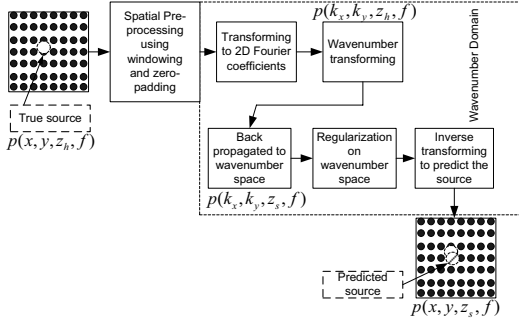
True source

$p(x, y, z_h, f)$

Spatial Pre-processing using windowing and zero-padding

$p(k_x, k_y, z_h, f)$

Transforming to 2D Fourier coefficients

Wavenumber transforming

Wavenumber Domain

Back propagated to wavenumber space

Regularization on wavenumber space

Inverse transforming to predict the source

$p(k_x, k_y, z_s, f)$

Predicted source

$p(x, y, z_s, f)$